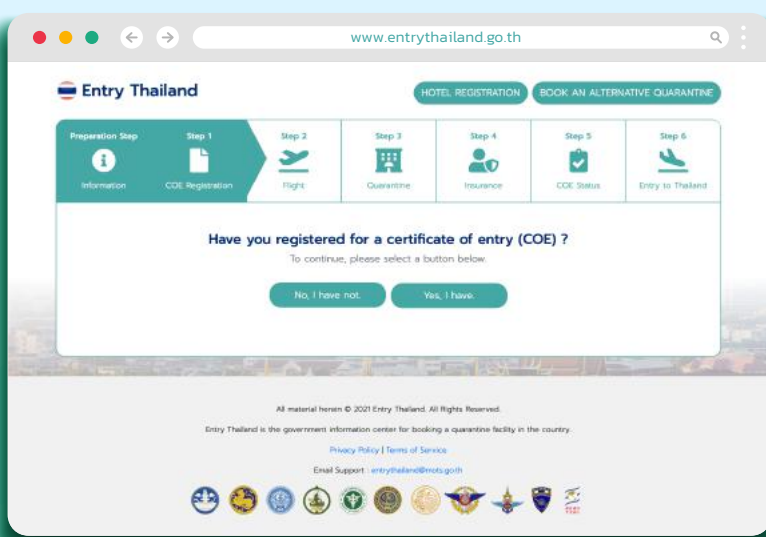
www.entrythailand.go.th

Entry Thailand

HOTEL REGISTRATION

BOOK AN ALTERNATIVE QUARANTINE

Preparation Step
Information

Step 1
COE Registration

Step 2
Flight

Step 3
Quarantine

Step 4
Insurance

Step 5
COE Status

Step 6
Entry to Thailand

Have you registered for a certificate of entry (COE) ?

To continue, please select a button below.

No, I have not.

Yes, I have.

All material herein © 2021 Entry Thailand. All Rights Reserved.

Entry Thailand is the government information center for booking a quarantine facility in the country.

Privacy Policy | Terms of Service

Email Support : entrythailand@mots.go.th